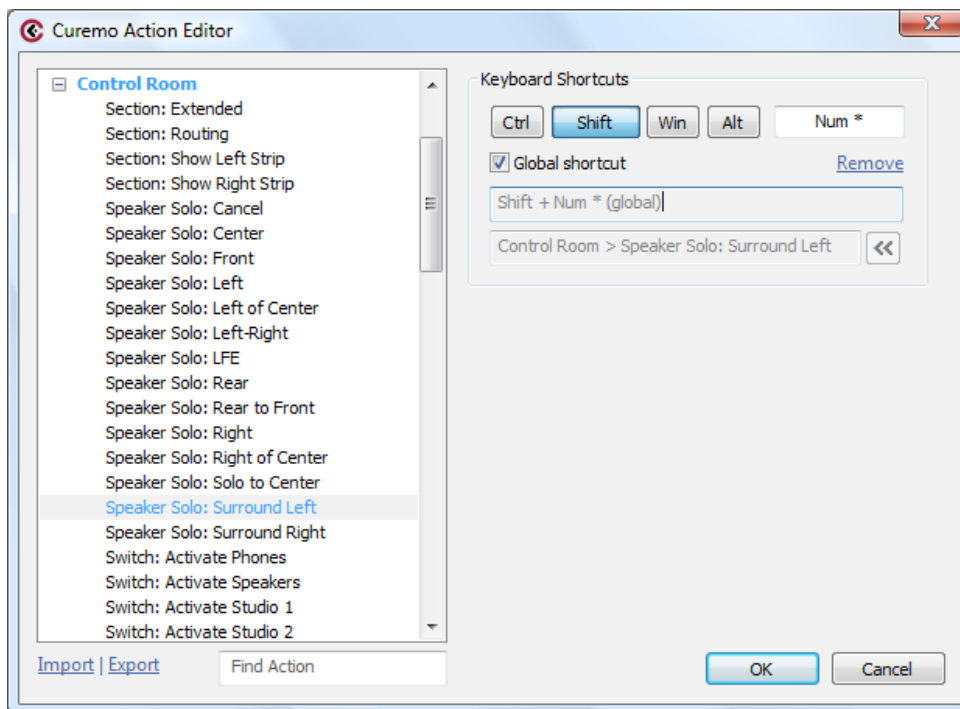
Curemo Action Editor

Control Room
Section: Extended
Section: Routing
Section: Show Left Strip
Section: Show Right Strip
Speaker Solo: Cancel
Speaker Solo: Center
Speaker Solo: Front
Speaker Solo: Left
Speaker Solo: Left of Center
Speaker Solo: Left-Right
Speaker Solo: LFE
Speaker Solo: Rear
Speaker Solo: Rear to Front
Speaker Solo: Right
Speaker Solo: Right of Center
Speaker Solo: Solo to Center
Speaker Solo: Surround Left
Speaker Solo: Surround Right
Switch: Activate Phones
Switch: Activate Speakers
Switch: Activate Studio 1
Switch: Activate Studio 2

Import | Export
Find Action

Keyboard Shortcuts
Ctrl Shift Win Alt Num *
Global shortcut
Remove
Shift + Num * (global)
Control Room > Speaker Solo: Surround Left
«

OK
Cancel